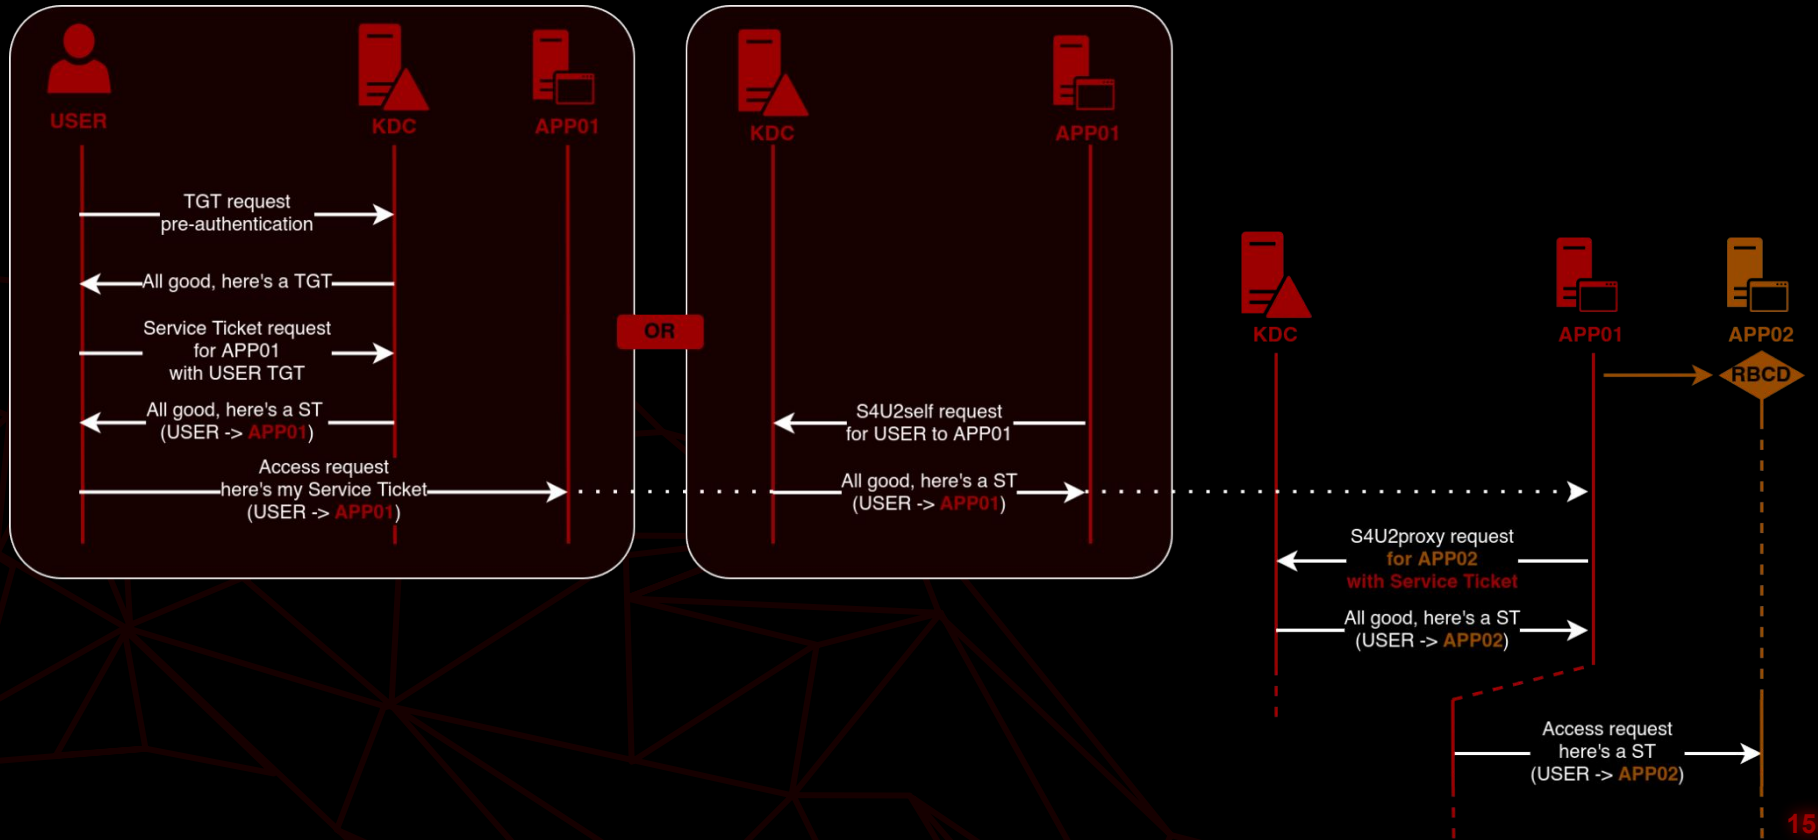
USER
KDC
APP01

TGT request
pre-authentication

All good, here's a TGT

Service Ticket request
for APP01
with USER TGT

All good, here's a ST
(USER -> APP01)

Access request
here's my Service Ticket
(USER -> APP01)

OR

KDC
APP01

S4U2self request
for USER to APP01

All good, here's a ST
(USER -> APP01)

KDC
APP01
APP02
RBCD

S4U2proxy request
for APP02
with Service Ticket

All good, here's a ST
(USER -> APP02)

Access request
here's a ST
(USER -> APP02)

15